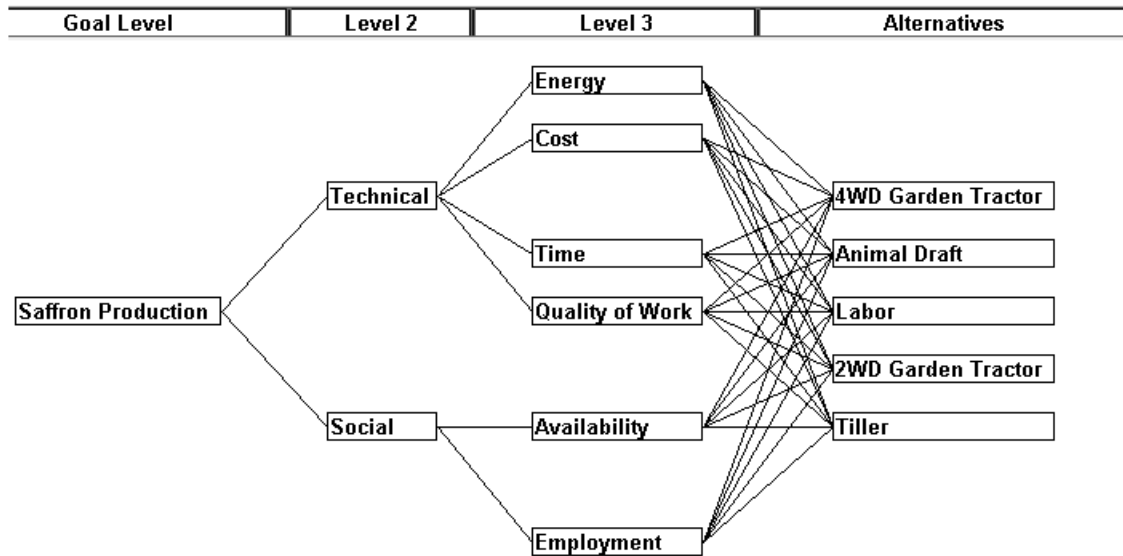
Goal Level | Level 2 | Level 3 | Alternatives

Saffron Production

Technical

Social

Energy

Cost

Time

Quality of Work

Availability

Employment

4WD Garden Tractor

Animal Draft

Labor

2WD Garden Tractor

Tiller